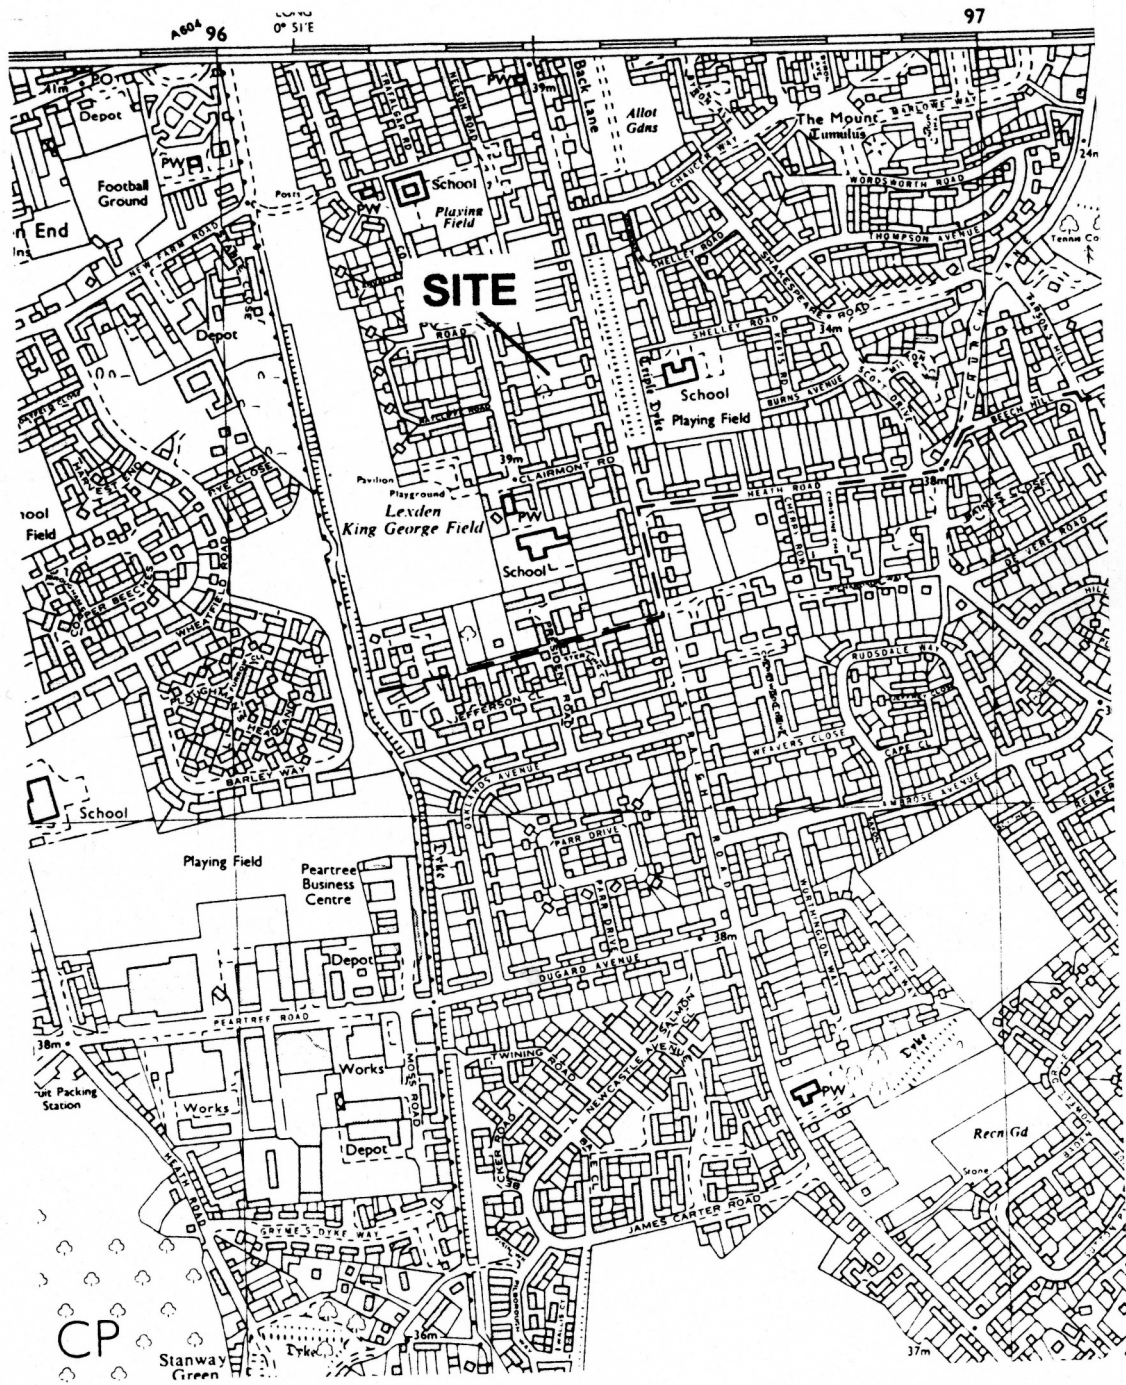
A604 96
LONG 0° 51'E
97
41m
BO
Depot
PW
Football Ground
n End
Ins
NEW FARM ROAD
Depot
Posts
NELSON ROAD
TRAFALGAR
PW
School
Playing Field
PW
39m
Back Lane
Allot Gdns
CHURCH WAY
The Mount
Tumulus
BELLOWE WAY
WORDSWORTH ROAD
THOMPSON AVENUE
24m
Tennis Co
SITE
ROAD
SHELLEY ROAD
SHAKESPEARE ROAD
SHELLEY ROAD
34m
Triple Dyke
School
Playing Field
BURNS AVENUE
SCOTT DRIVE
MILTON
CHURCH
BEECH HILL
39m
CLAIRMONT RD
HEATH ROAD
38m
Pavilion
Playground
Lexden
King George Field
PW
School
DE VERE ROAD
hool
Field
RYE CLOSE
COPPER BEECHES
WHEATFIELD ROAD
PRESIDENT ROAD
JEFFERSON
RUDSDALE WAY
WEAVERS CLOSE
CAPE CL
HEADLAND
BARLEY WAY
OAKLANDS AVENUE
PARR DRIVE
PARR DRIVE
School
Playing Field
Peartree Business Centre
Dyke
Depot
38m
DUGARD AVENUE
PEARTREE ROAD
38m
Works
MOSS ROAD
TWINING ROAD
NEWCASTLE AVE
SALMON CL
uit Packing Station
Works
Depot
PW
Dyke
Recn Gd
Stone
HEATH ROAD
GRYMES DYKE WAY
JAMES CARTER ROAD
36m
Dyke
CP
Stanway Green
37m